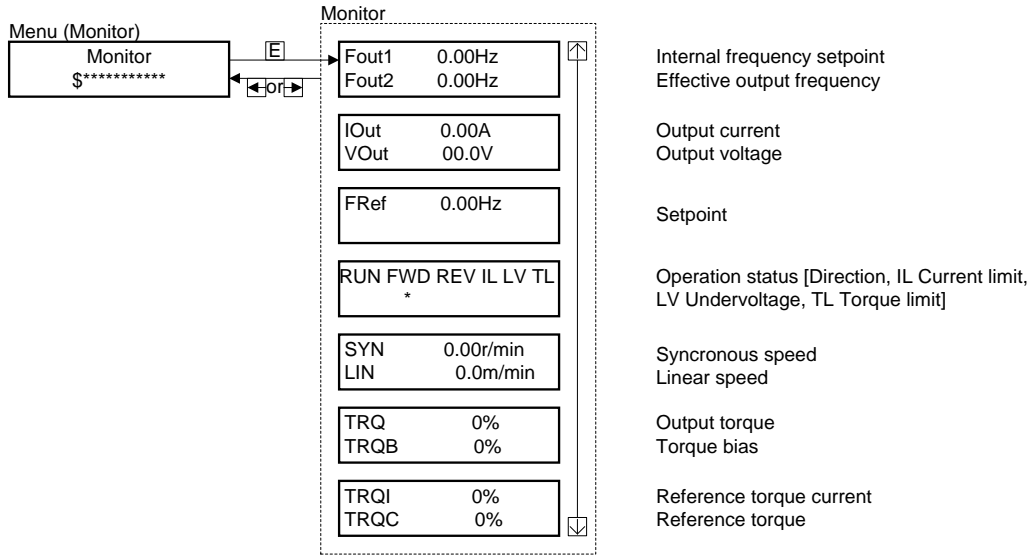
Menu (Monitor)

Monitor
$***********

E

or

Monitor

Fout1 0.00Hz
Fout2 0.00Hz

Internal frequency setpoint
Effective output frequency

IOut 0.00A
VOut 00.0V

Output current
Output voltage

FRef 0.00Hz

Setpoint

RUN FWD REV IL LV TL
*

Operation status [Direction, IL Current limit, LV Undervoltage, TL Torque limit]

SYN 0.00r/min
LIN 0.0m/min

Syncronous speed
Linear speed

TRQ 0%
TRQB 0%

Output torque
Torque bias

TRQI 0%
TRQC 0%

Reference torque current
Reference torque